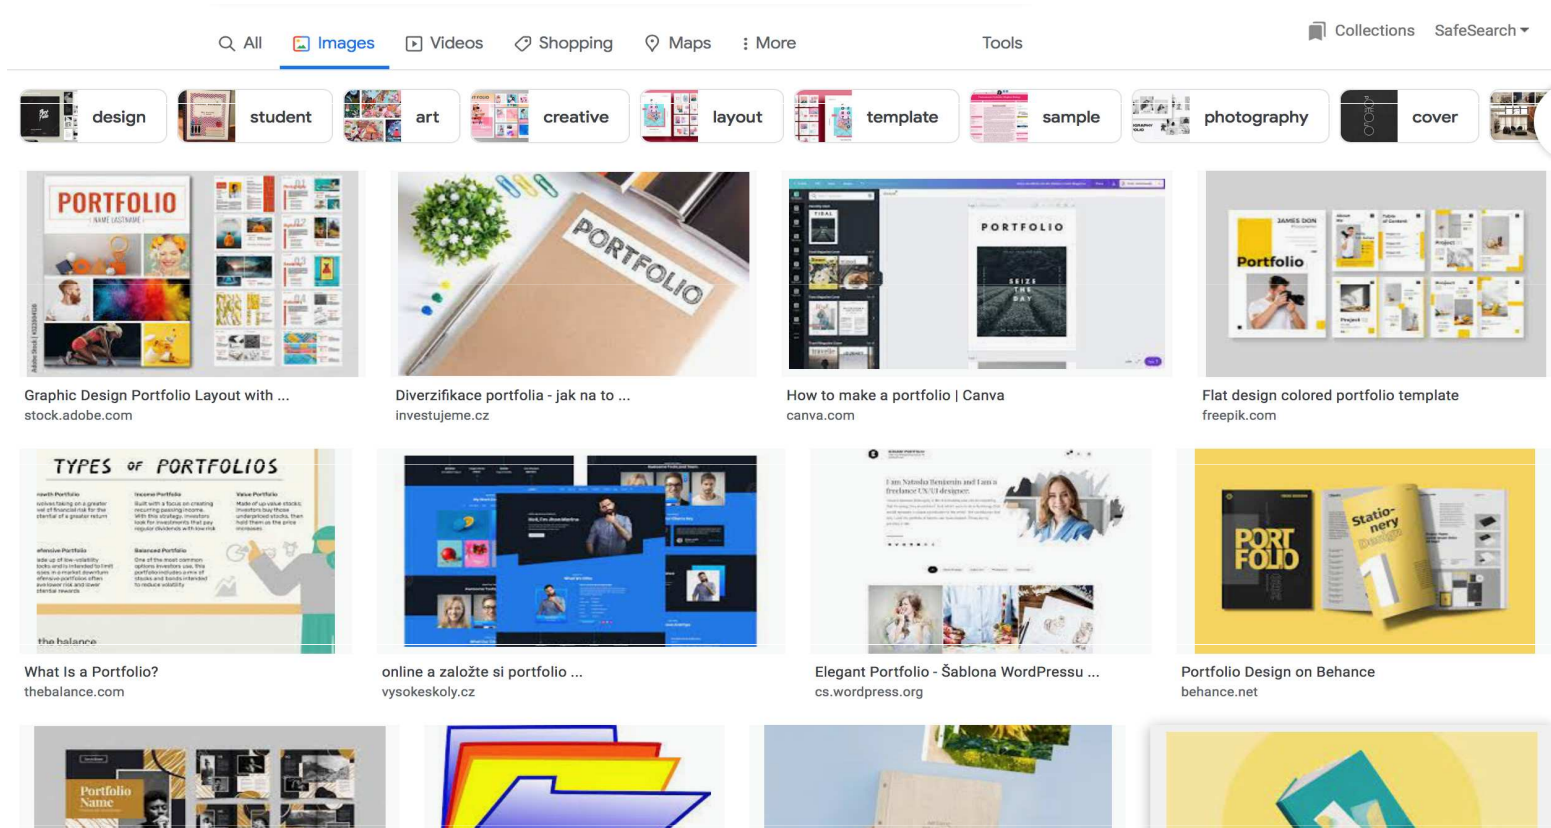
All Images Videos Shopping Maps More Tools

Collections SafeSearch

design student art creative layout template sample photography cover

PORTFOLIO
NAME LASTNAME

Graphic Design Portfolio Layout with ...
stock.adobe.com

PORTFOLIO

Diverzifikace portfolia - jak na to ...
investujeme.cz

PORTFOLIO
SEIZE THE DAY

How to make a portfolio | Canva
canva.com

Portfolio

Flat design colored portfolio template
freepik.com

TYPES OF PORTFOLIOS

the balance

What Is a Portfolio?
thebalance.com

online a založte si portfolio ...
vysokeskoly.cz

I am Natasha Benjamin and I am a freelance UX/UI designer.

Elegant Portfolio - Šablona WordPressu ...
cs.wordpress.org

PORT FOLIO

Stationery Design

Portfolio Design on Behance
behance.net

Portfolio Name